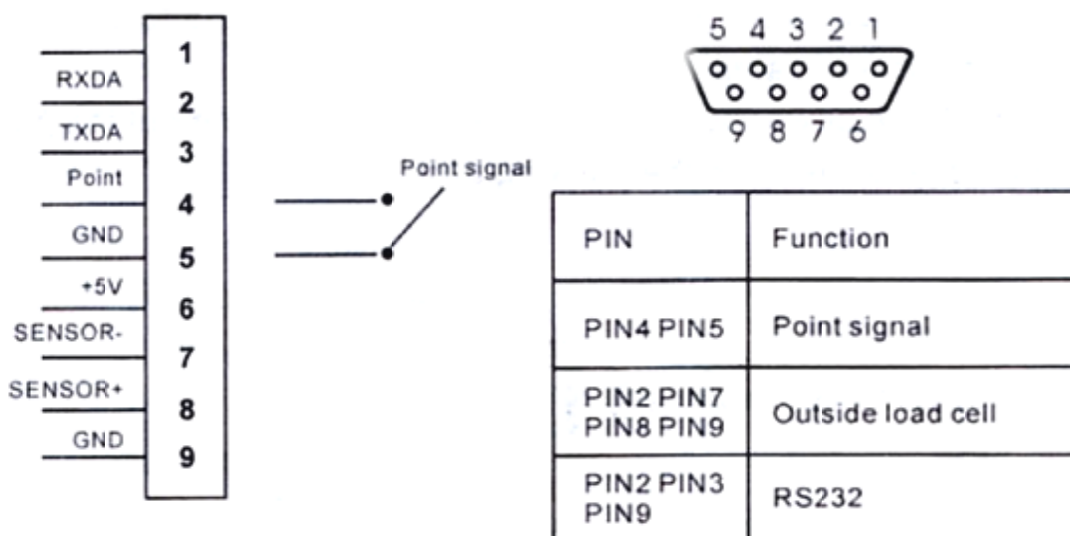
1
RXDA
2
TXDA
3
Point
4
GND
5
+5V
6
SENSOR-
7
SENSOR+
8
GND
9

Point signal

5 4 3 2 1
9 8 7 6

| PIN | Function |
|---|---|
| PIN4 PIN5 | Point signal |
| PIN2 PIN7 PIN8 PIN9 | Outside load cell |
| PIN2 PIN3 PIN9 | RS232 |